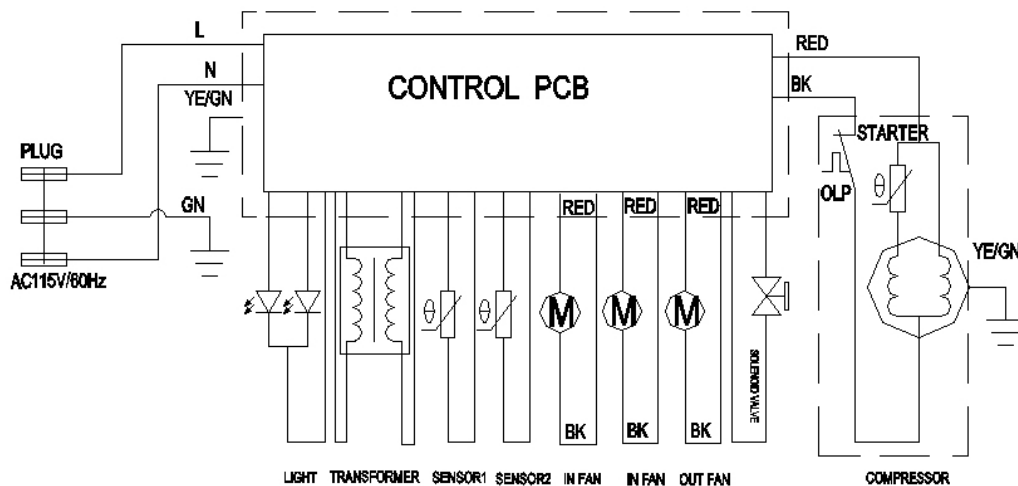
L
N
YE/GN
CONTROL PCB
RED
BK
STARTER
PLUG
GN
AC115V/60Hz
RED
RED
RED
OLP
$\theta$
$\theta$
$\theta$
M
M
M
YE/GN
SOLENOID VALVE
BK
BK
BK
LIGHT
TRANSFORMER
SENSOR1
SENSOR2
IN FAN
IN FAN
OUT FAN
COMPRESSOR